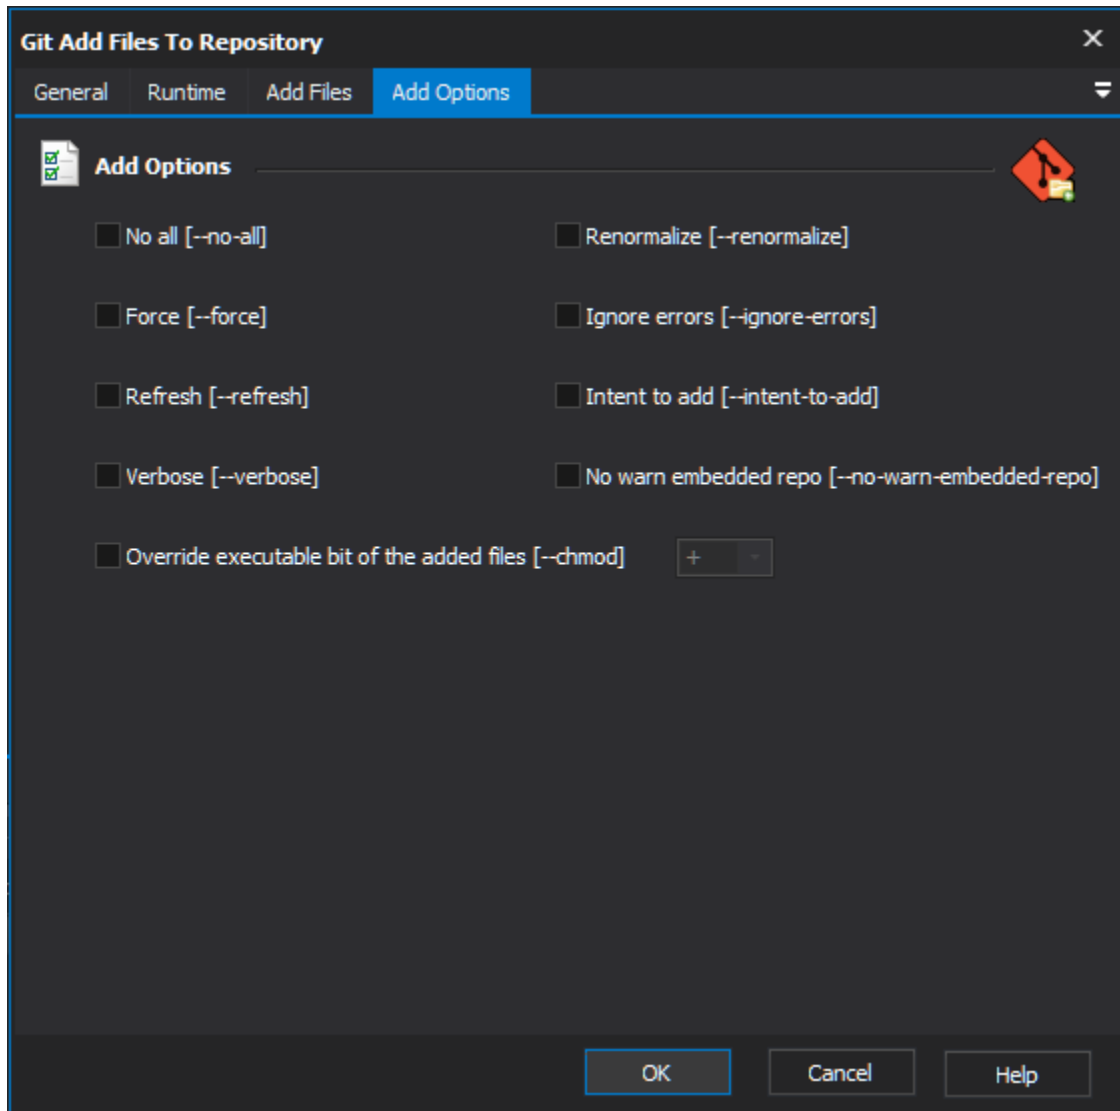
Git Add Files To Repository
×

General Runtime Add Files Add Options

Add Options

No all [--no-all]

Renormalize [--renormalize]

Force [--force]

Ignore errors [--ignore-errors]

Refresh [--refresh]

Intent to add [--intent-to-add]

Verbose [--verbose]

No warn embedded repo [--no-warn-embedded-repo]

Override executable bit of the added files [--chmod] +

OK Cancel Help